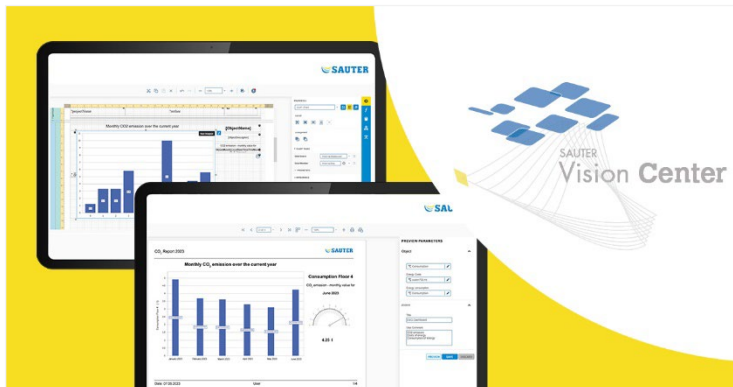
SAUTER

Monthly CO2 emission over the current year

SAUTER

CO2 Report 2023

Monthly $CO_2$ emission over the current year

Consumption Floor 6

$CO_2$ emission - monthly value for

June 2023

PREVIEW PARAMETERS

SAUTER
Vision Center